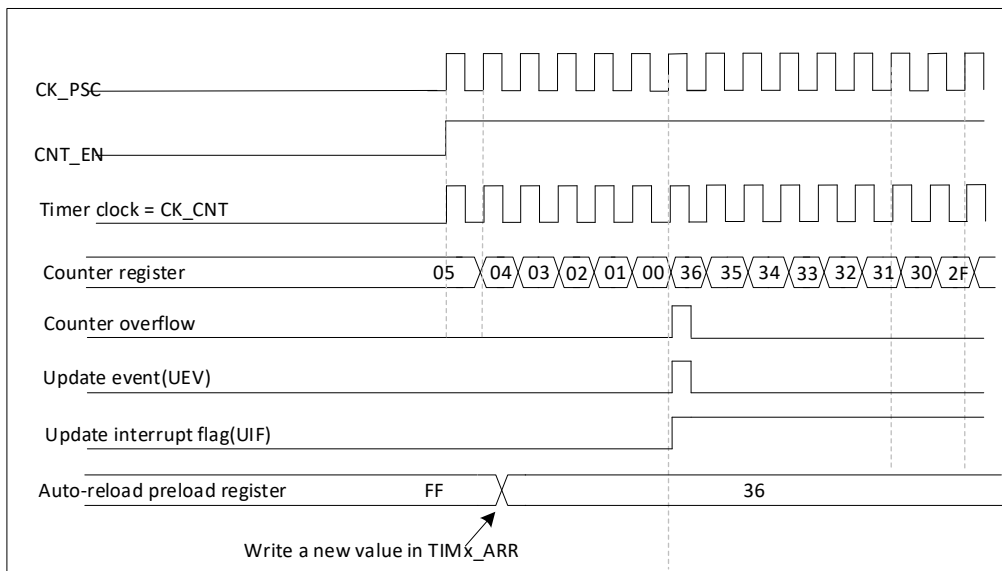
CK_PSC

CNT_EN

Timer clock = CK_CNT

Counter register 05 04 03 02 01 00 36 35 34 33 32 31 30 2F

Counter overflow

Update event(UEV)

Update interrupt flag(UIF)

Auto-reload preload register FF 36

Write a new value in TIMx_ARR